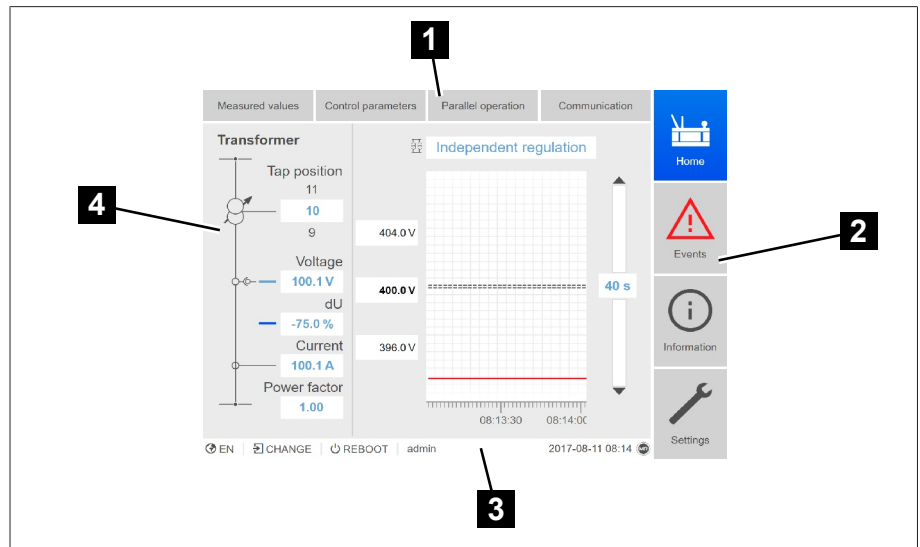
1

Measured values | Control parameters | Parallel operation | Communication

Home

Transformer

Independent regulation

Tap position

11

10

9

404.0 V

Voltage

100.1 V

400.0 V

40 s

dU

-75.0 %

Current

396.0 V

100.1 A

Power factor

1.00

08:13:30

08:14:0(

4

2

Events

Information

Settings

EN | CHANGE | REBOOT | admin

2017-08-11 08:14

3